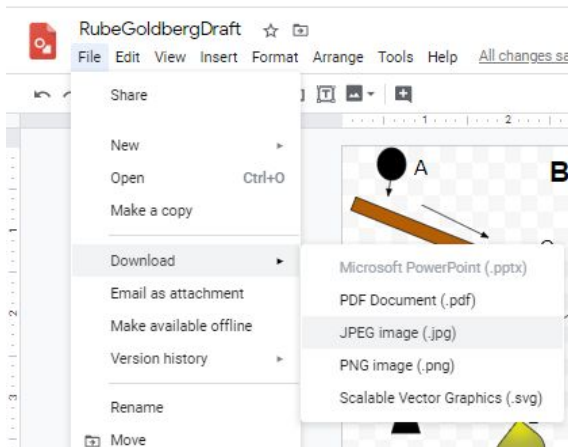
RubeGoldbergDraft

File Edit View Insert Format Arrange Tools Help All changes sa

Share

New

Open Ctrl+O

Make a copy

Download

Email as attachment

Make available offline

Version history

Rename

Move

Microsoft PowerPoint (.pptx)

PDF Document (.pdf)

JPEG image (.jpg)

PNG image (.png)

Scalable Vector Graphics (.svg)

A

B

1

2